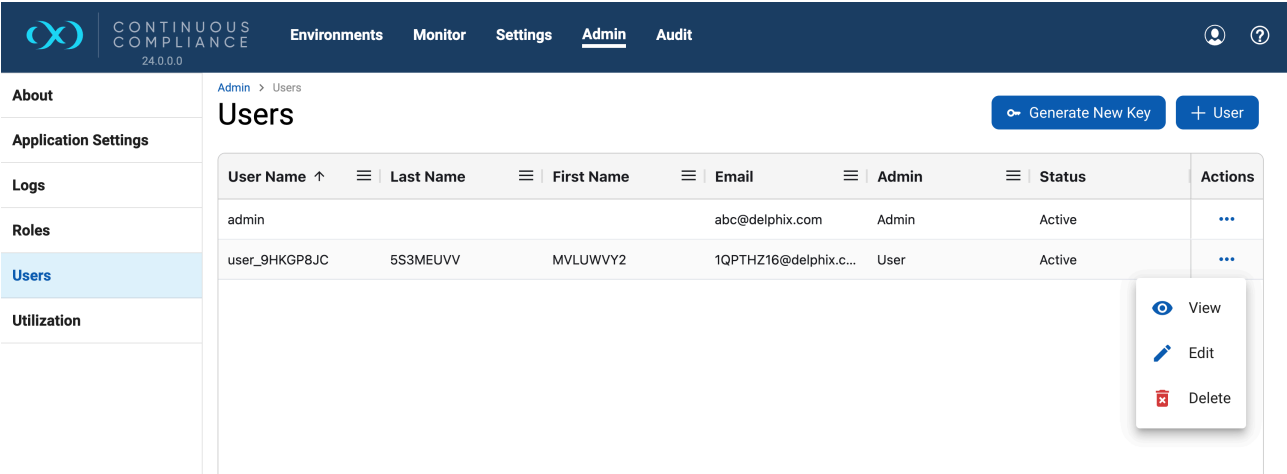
CONTINUOUS COMPLIANCE
24.0.0.0

Environments Monitor Settings Admin Audit

About
Application Settings
Logs
Roles
Users
Utilization

Admin > Users
Users

Generate New Key
+ User

| User Name ↑ | Last Name | First Name | Email | Admin | Status | Actions |
|---|---|---|---|---|---|---|
| admin | | | abc@delphix.com | Admin | Active | ••• |
| user_9HKGP8JC | 5S3MEUVV | MVLUWVY2 | 1QPTHZ16@delphix.c... | User | Active | ••• |

View
Edit
Delete